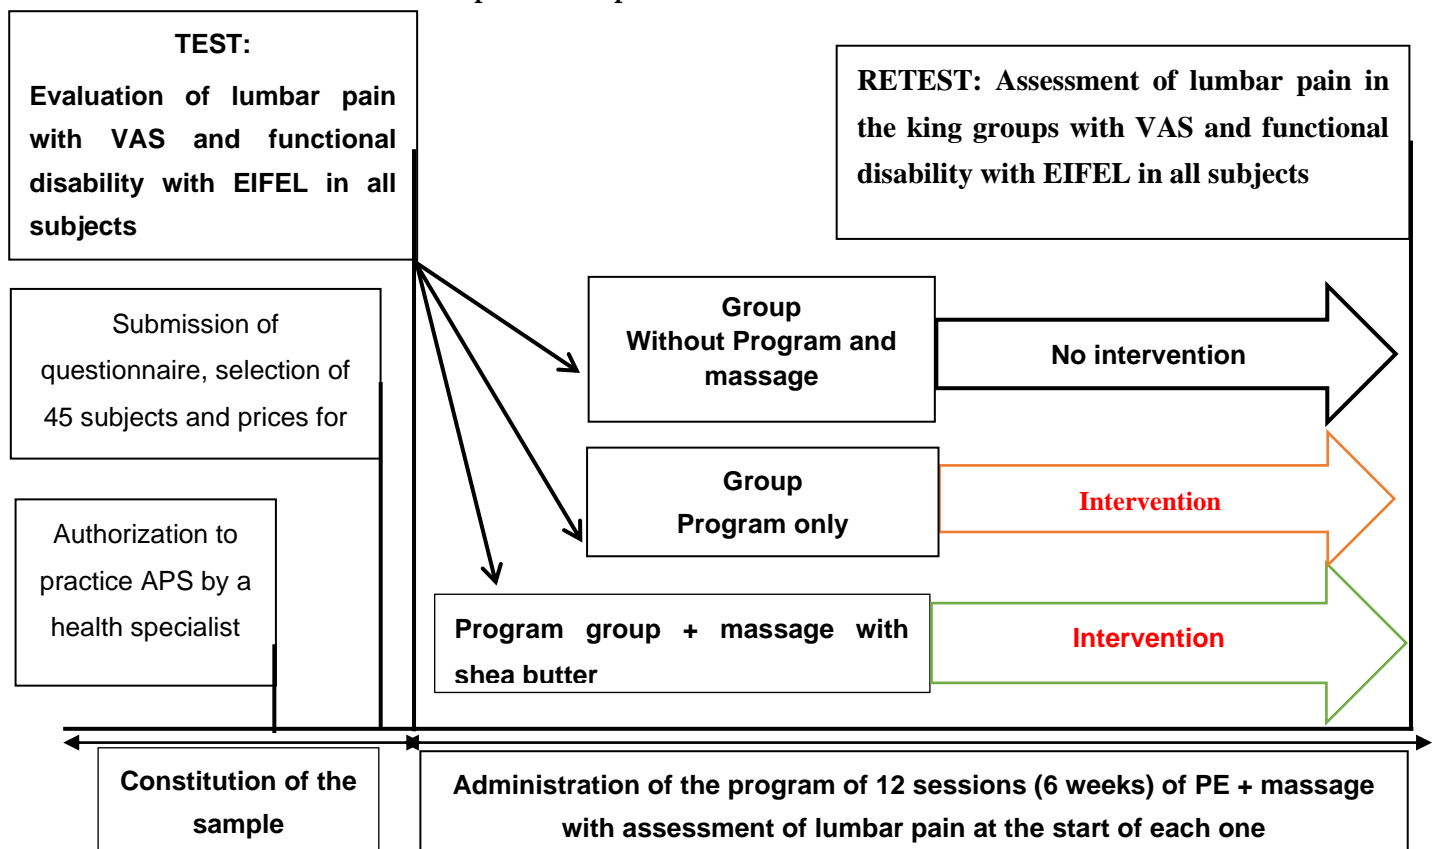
TEST:
Evaluation of lumbar pain with VAS and functional disability with EIFEL in all subjects

RETEST: Assessment of lumbar pain in the king groups with VAS and functional disability with EIFEL in all subjects

Submission of questionnaire, selection of 45 subjects and prices for

Group
Without Program and massage

No intervention

Group
Program only

Intervention

Authorization to practice APS by a health specialist

Program group + massage with shea butter

Intervention

Constitution of the sample

Administration of the program of 12 sessions (6 weeks) of PE + massage with assessment of lumbar pain at the start of each one